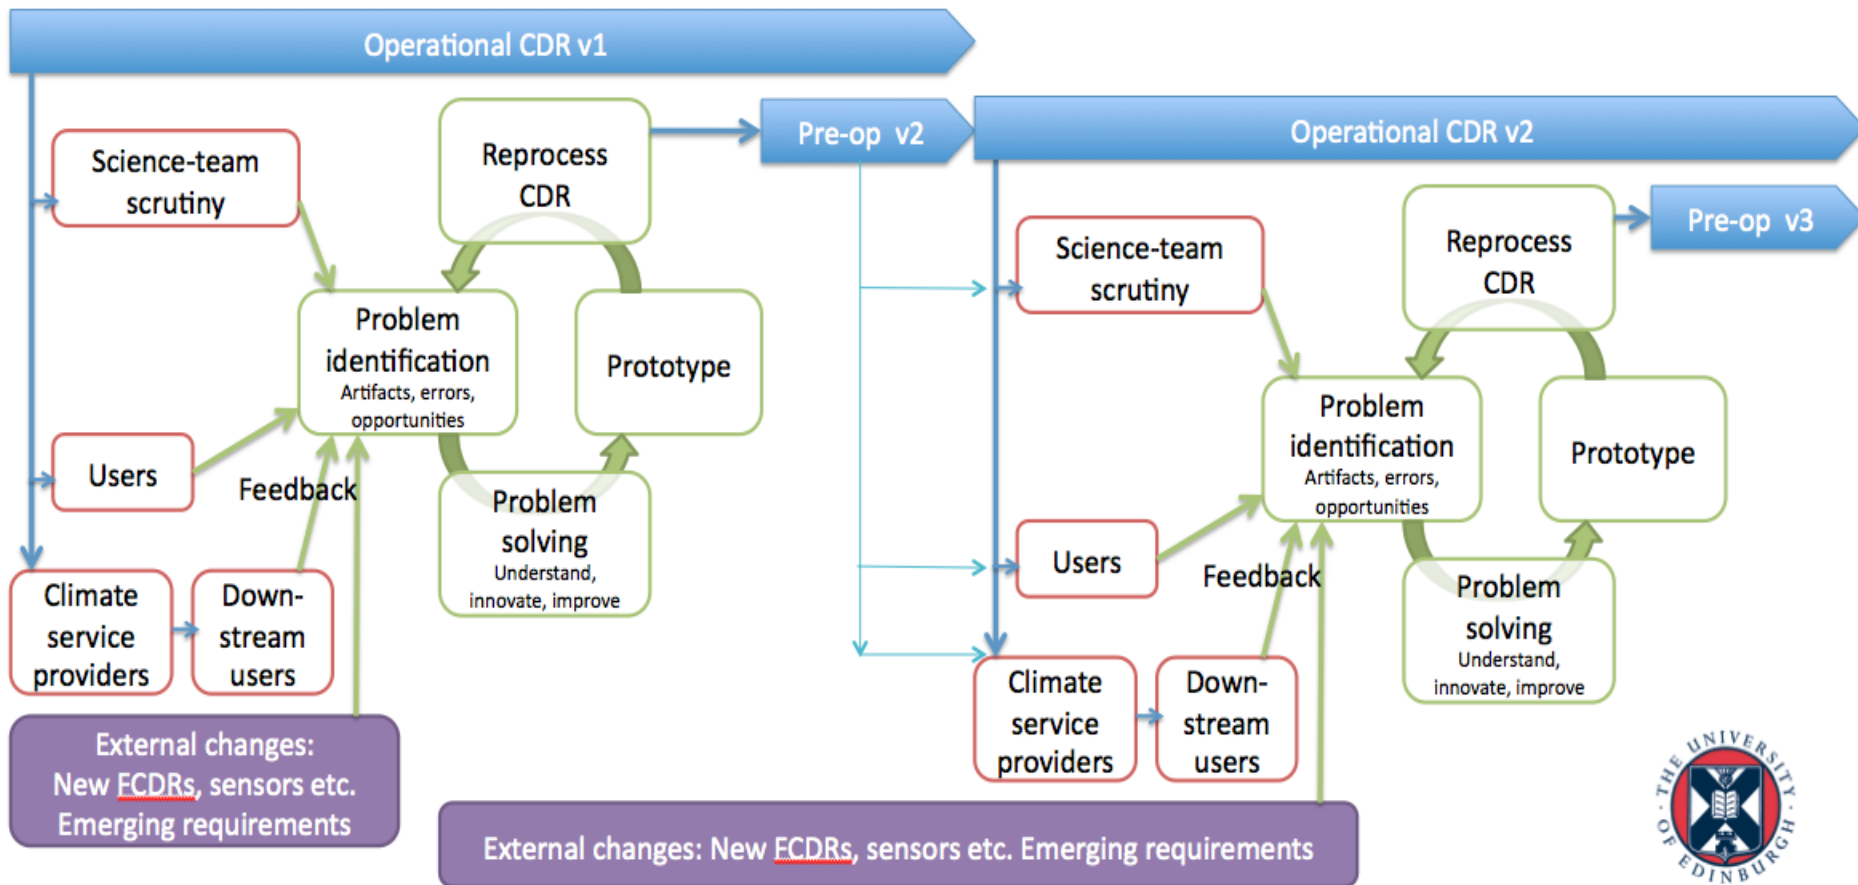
Operational CDR v1

Science-team scrutiny

Reprocess CDR

Pre-op v2

Operational CDR v2

Problem identification
Artifacts, errors, opportunities

Prototype

Users

Feedback

Problem solving
Understand, innovate, improve

Climate service providers

Down-stream users

External changes:
New ECDRs, sensors etc.
Emerging requirements

Science-team scrutiny

Reprocess CDR

Pre-op v3

Problem identification
Artifacts, errors, opportunities

Prototype

Users

Feedback

Problem solving
Understand, innovate, improve

Climate service providers

Down-stream users

External changes: New ECDRs, sensors etc. Emerging requirements

THE UNIVERSITY OF EDINBURGH